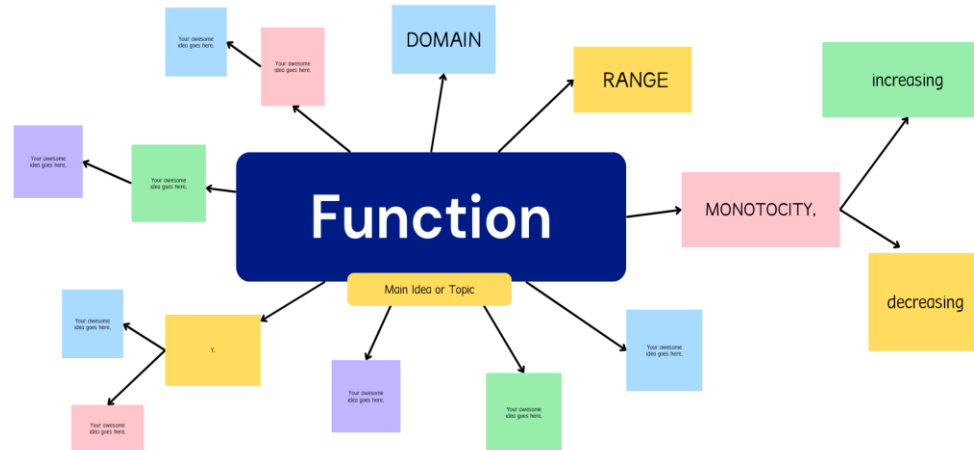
Your awesome idea goes here.

Your awesome idea goes here.

DOMAIN

RANGE

increasing

Your awesome idea goes here.

Your awesome idea goes here.

Function

Main Idea or Topic

MONOTOCITY,

decreasing

Your awesome idea goes here.

Y,

Your awesome idea goes here.

Your awesome idea goes here.

Your awesome idea goes here.

Your awesome idea goes here.